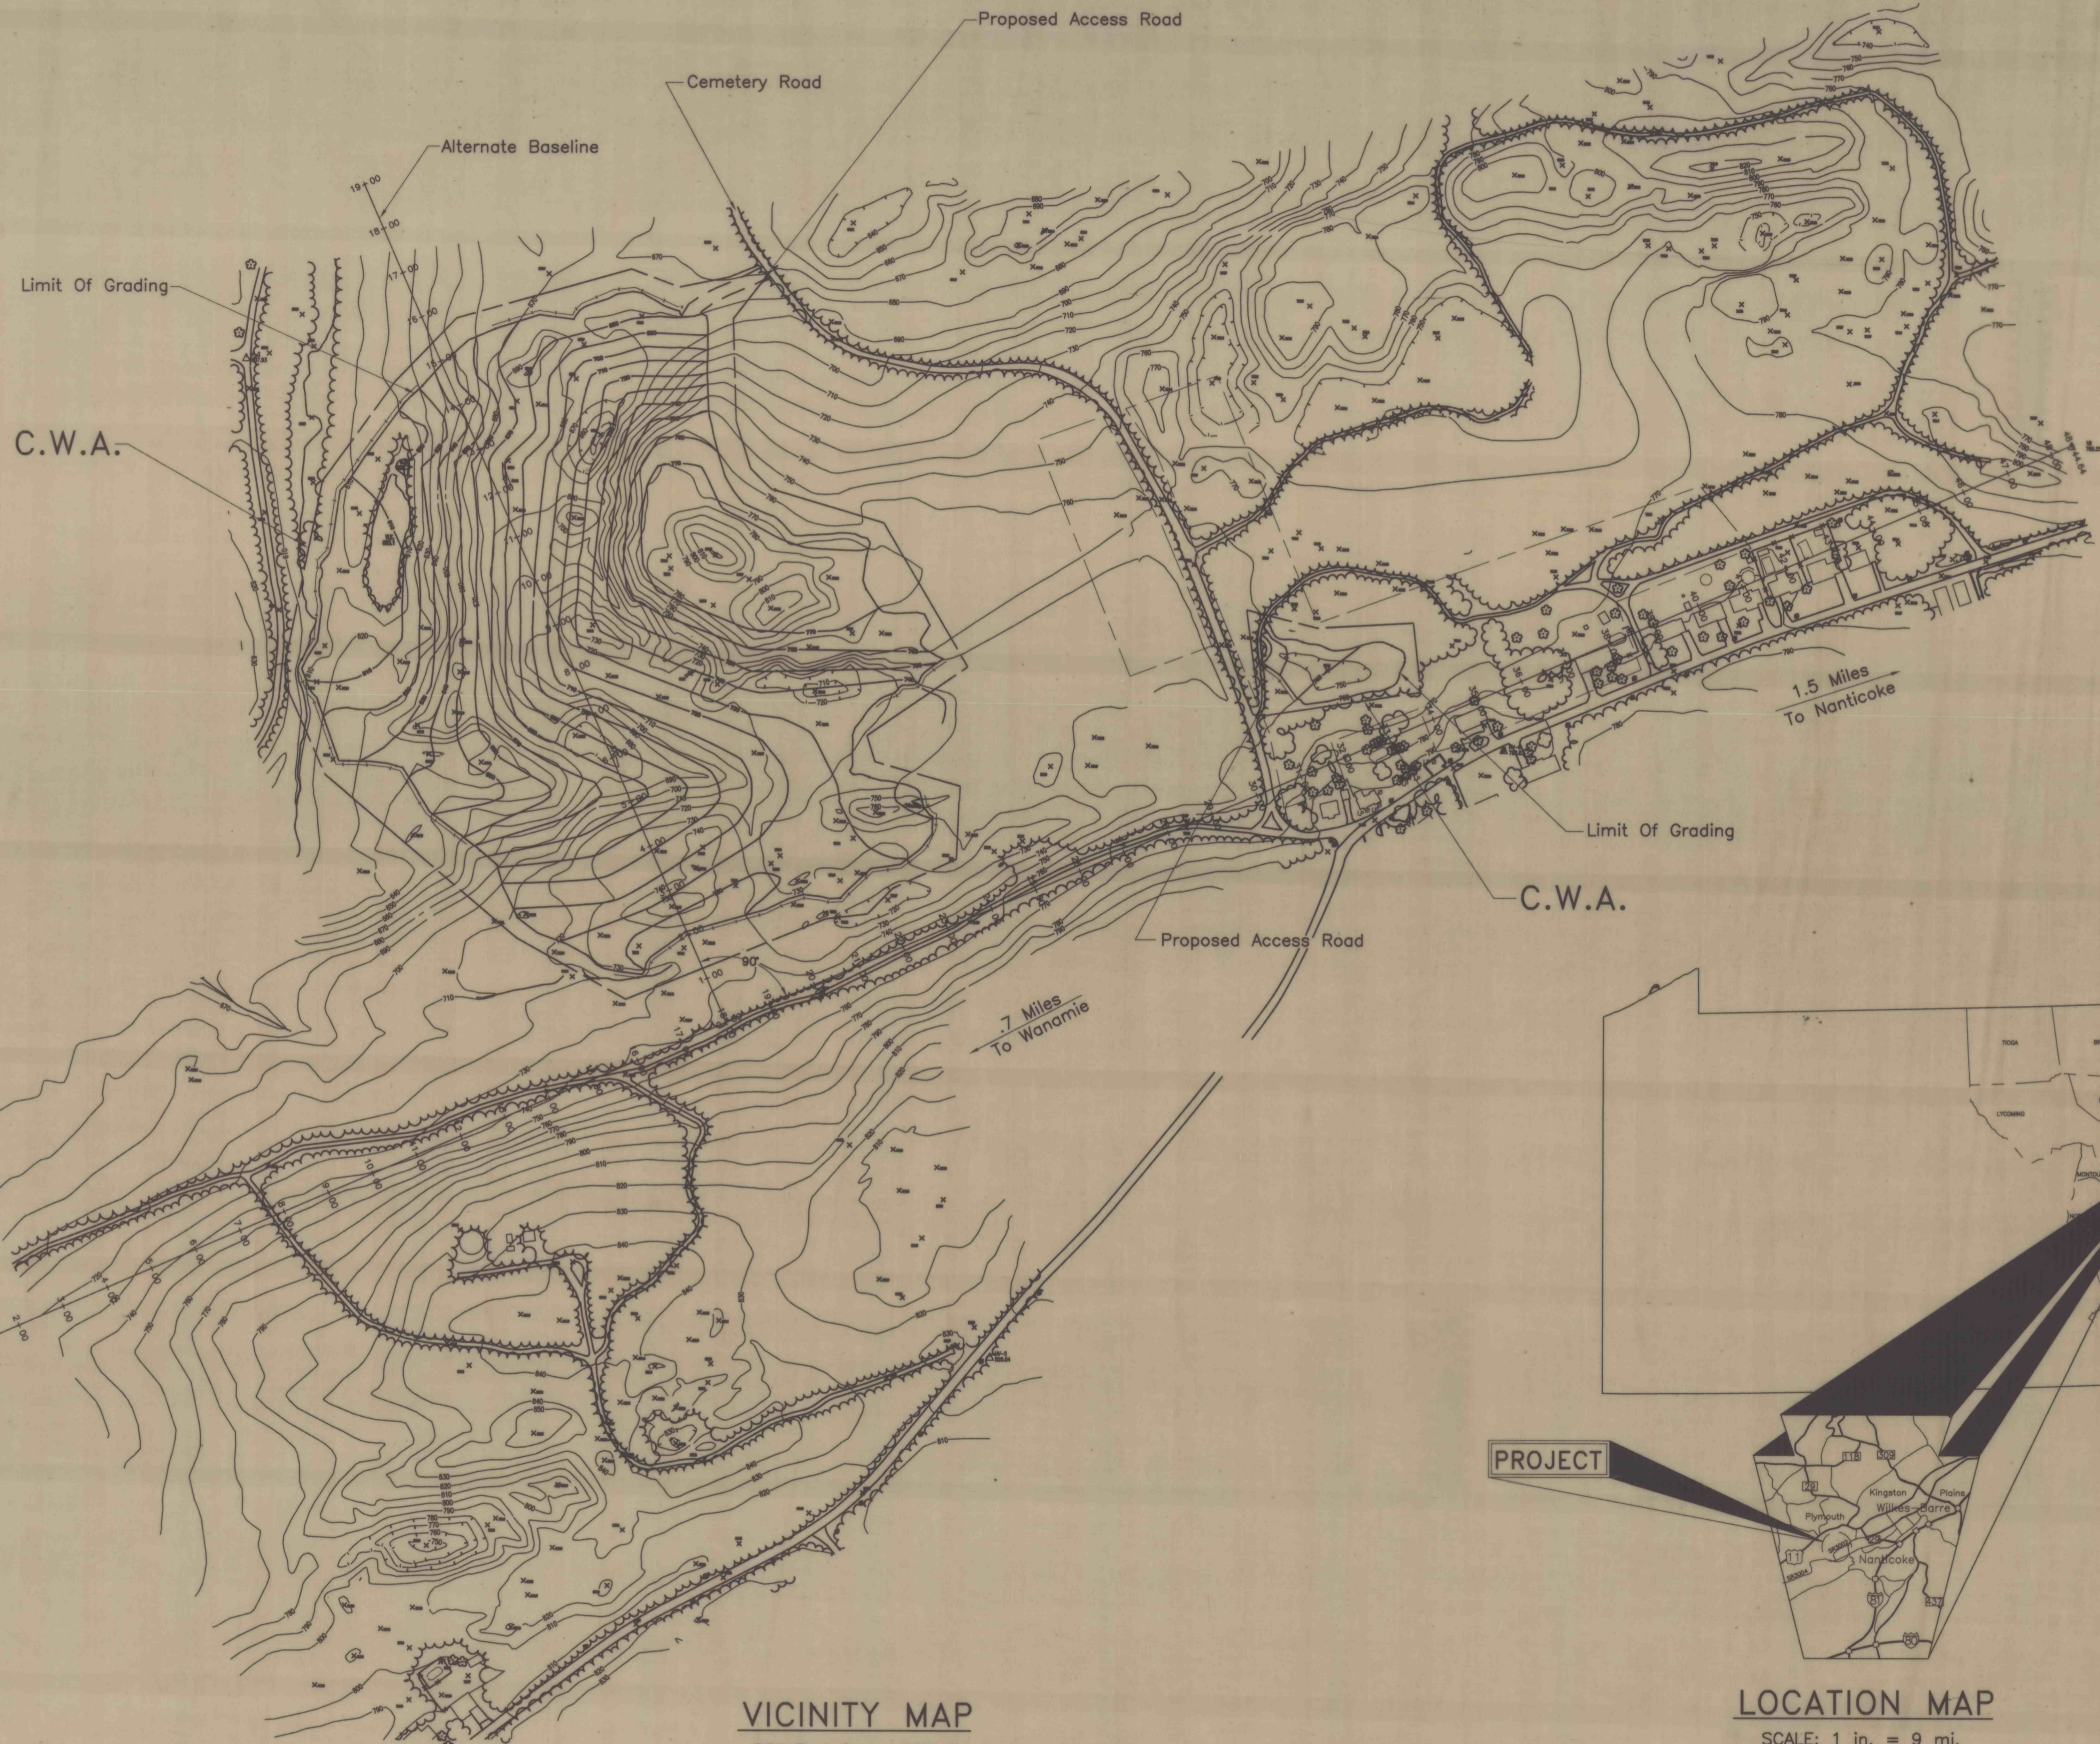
Proposed Access Road

Cemetery Road

Alternate Baseline

Limit Of Grading

C.W.A.

1.5 Miles
To Nanticoke

Limit Of Grading

C.W.A.

Proposed Access Road

.7 Miles
To Wanamie

PROJECT

Kingston
Plains
Wilkes-Barre
Plymouth
Nanticoke

TIOGA
LYCOMING

VICINITY MAP

LOCATION MAP
SCALE: 1 in. = 9 mi.